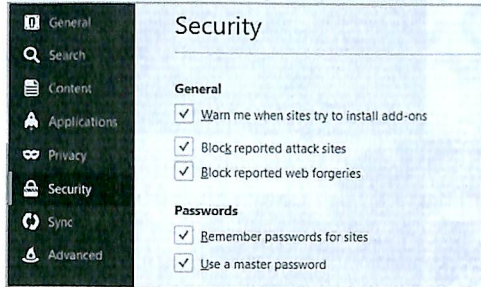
General
Search
Content
Applications
Privacy
Security
Sync
Advanced

Security

General
✓ Warn me when sites try to install add-ons
✓ Block reported attack sites
✓ Block reported web forgeries

Passwords
✓ Remember passwords for sites
✓ Use a master password